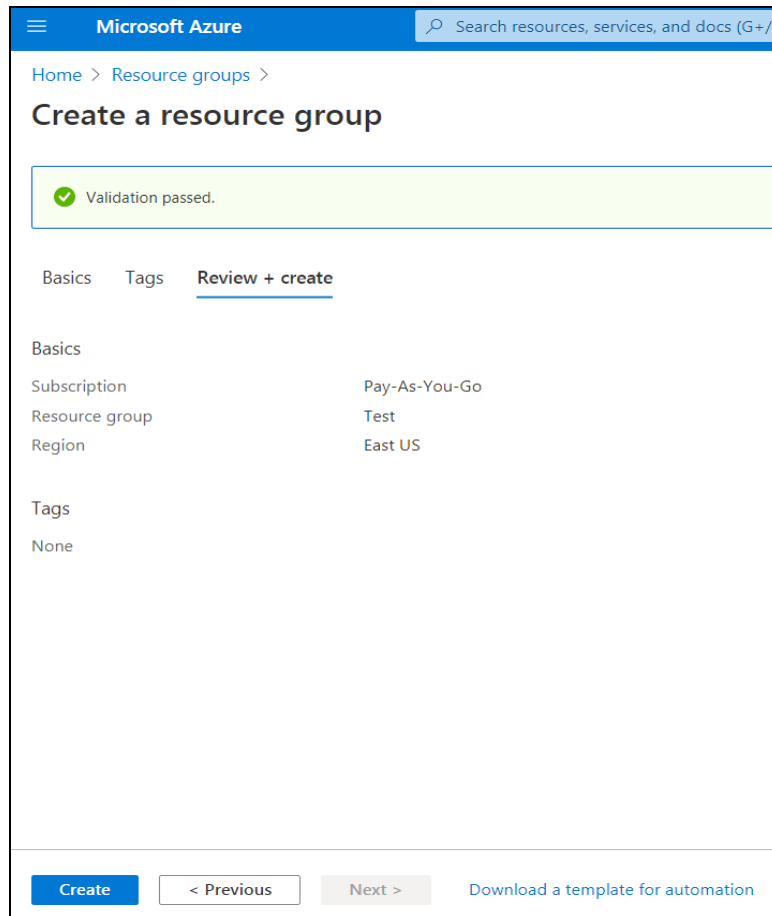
Microsoft Azure

Search resources, services, and docs (G+/

Home > Resource groups >

Create a resource group

Validation passed.

Basics Tags Review + create

Basics

| | |
|---|---|
| Subscription | Pay-As-You-Go |
| Resource group | Test |
| Region | East US |

Tags

None

Create < Previous Next > Download a template for automation